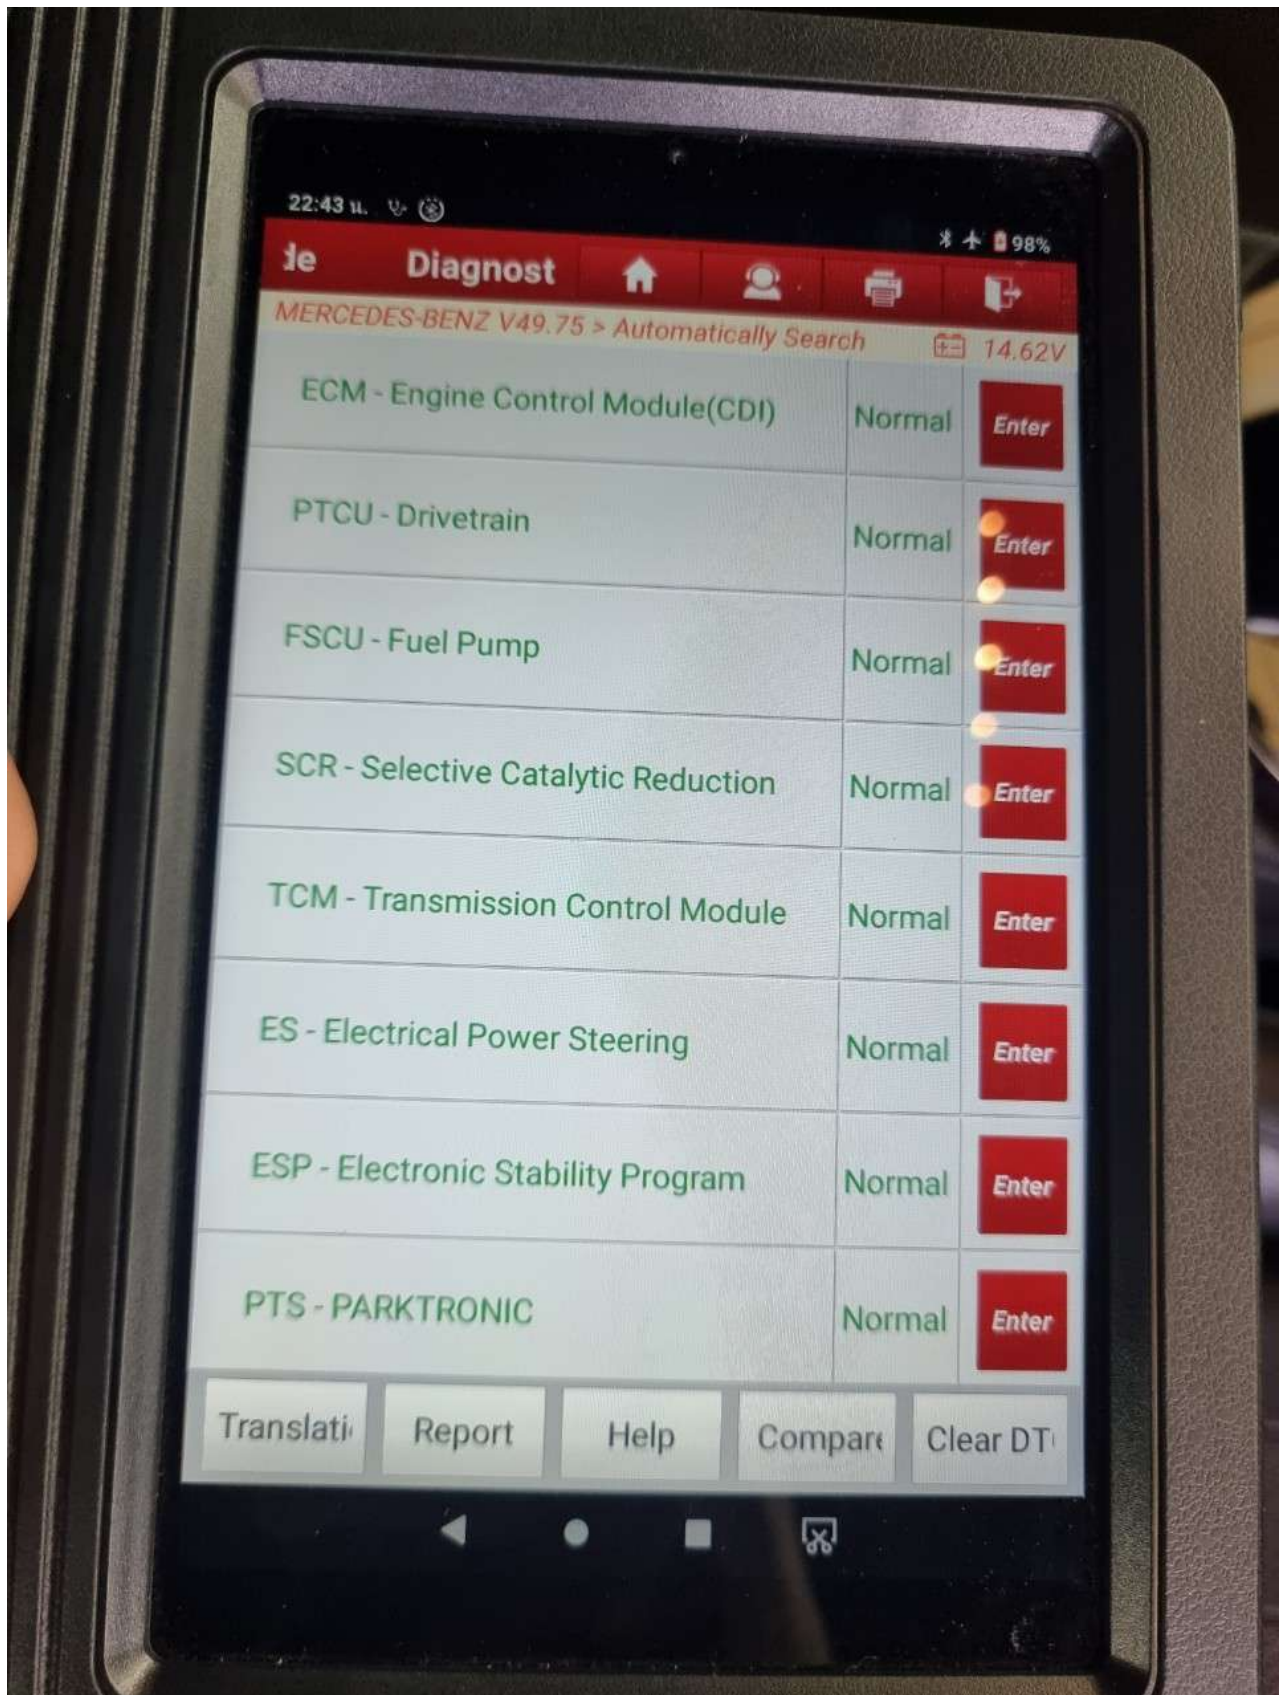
22:43 ч.

98%

de Diagnost

MERCEDES-BENZ V49.75 > Automatically Search 14.62V

| | | |
|---|---|---|
| ECM - Engine Control Module(CDI) | Normal | Enter |
| PTCU - Drivetrain | Normal | Enter |
| FSCU - Fuel Pump | Normal | Enter |
| SCR - Selective Catalytic Reduction | Normal | Enter |
| TCM - Transmission Control Module | Normal | Enter |
| ES - Electrical Power Steering | Normal | Enter |
| ESP - Electronic Stability Program | Normal | Enter |
| PTS - PARKTRONIC | Normal | Enter |

Translati Report Help Compare Clear DT